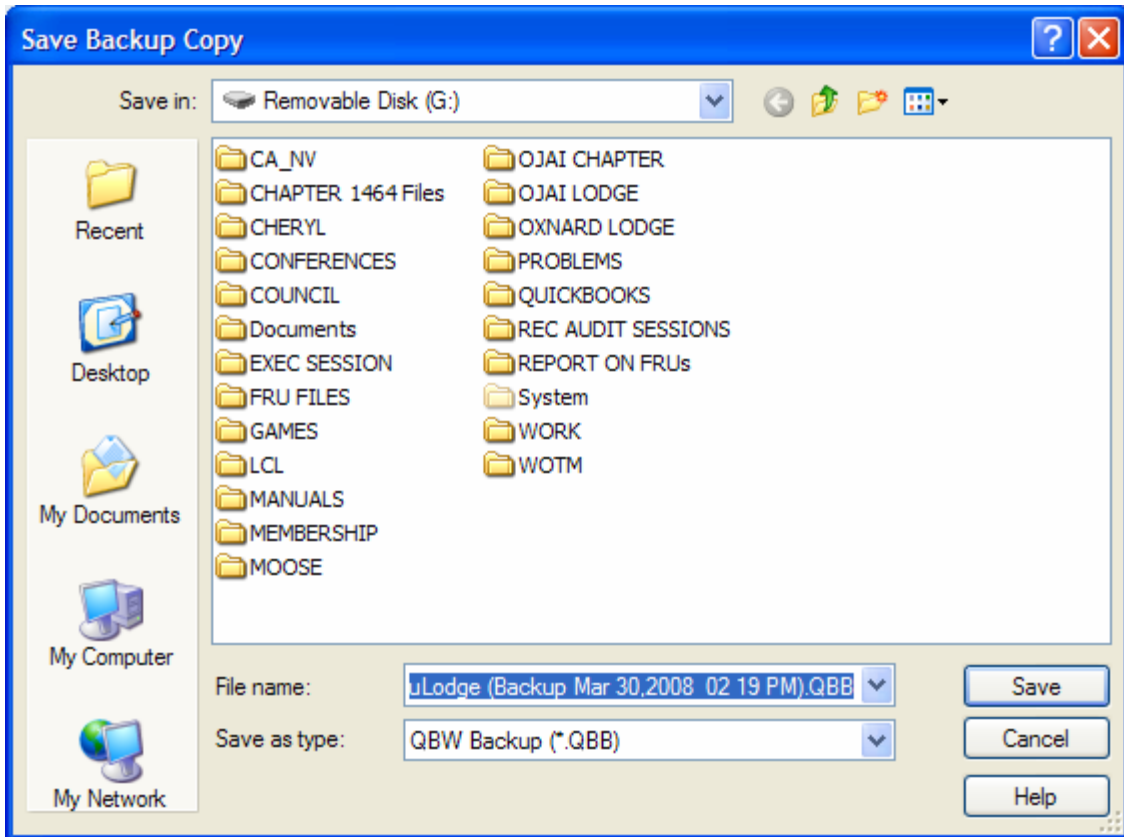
Save Backup Copy

Save in: Removable Disk (G:)

Recent
Desktop
My Documents
My Computer
My Network

CA_NV
CHAPTER 1464 Files
CHERYL
CONFERENCES
COUNCIL
Documents
EXEC SESSION
FRU FILES
GAMES
LCL
MANUALS
MEMBERSHIP
MOOSE

OJAI CHAPTER
OJAI LODGE
OXNARD LODGE
PROBLEMS
QUICKBOOKS
REC AUDIT SESSIONS
REPORT ON FRUs
System
WORK
WOTM

File name: uLodge (Backup Mar 30,2008 02 19 PM).QBB
Save as type: QBW Backup (*.QBB)

Save
Cancel
Help